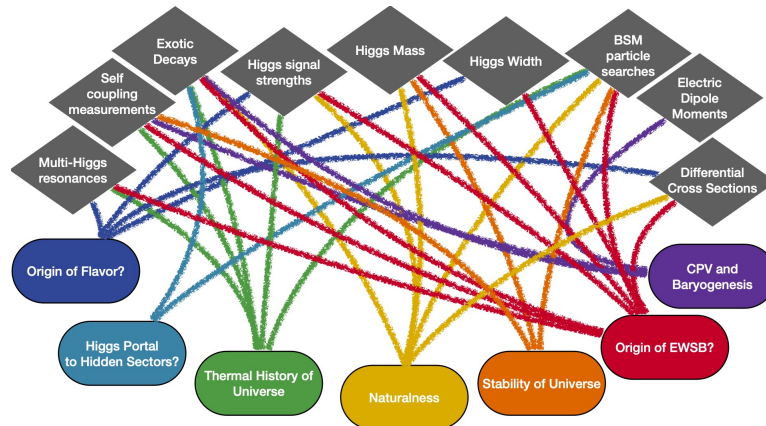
Exotic Decays

Higgs signal strengths

Higgs Mass

Higgs Width

BSM particle searches

Self coupling measurements

Electric Dipole Moments

Multi-Higgs resonances

Differential Cross Sections

Origin of Flavor?

CPV and Baryogenesis

Higgs Portal to Hidden Sectors?

Thermal History of Universe

Naturalness

Stability of Universe

Origin of EWSB?